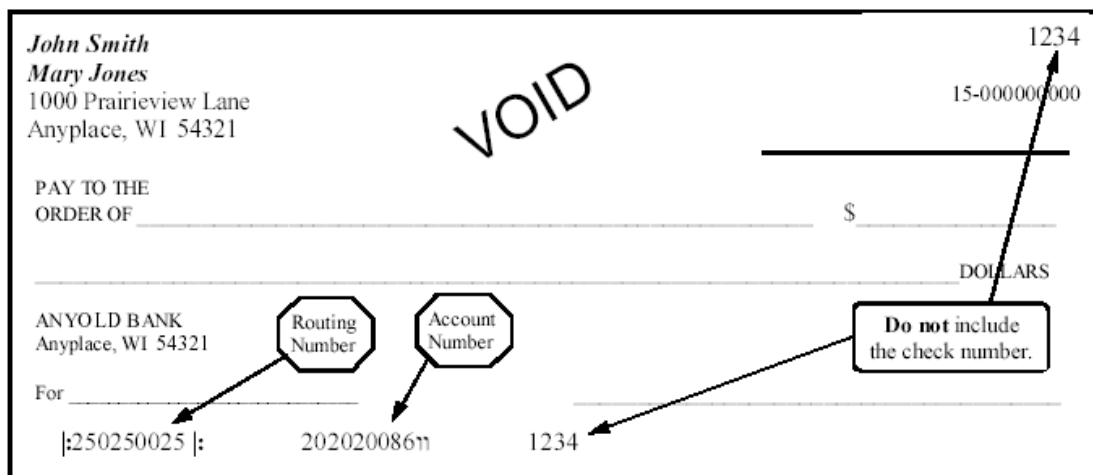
John Smith
Mary Jones
1000 Prairieview Lane
Anyplace, WI 54321

VOID

1234

15-000000000

PAY TO THE ORDER OF $

DOLLARS

ANYOLD BANK
Anyplace, WI 54321

Routing Number

Account Number

Do not include the check number.

For

|:250250025 |: 202020086⑈ 1234